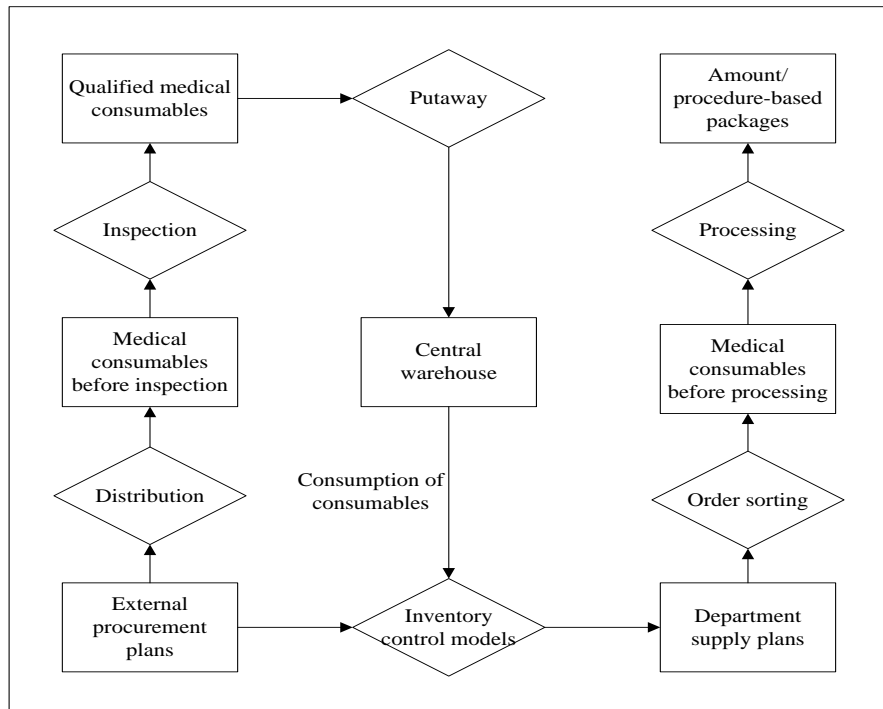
Qualified medical consumables

Putaway

Amount/ procedure-based packages

Inspection

Processing

Medical consumables before inspection

Central warehouse

Medical consumables before processing

Consumption of consumables

Distribution

Order sorting

External procurement plans

Inventory control models

Department supply plans